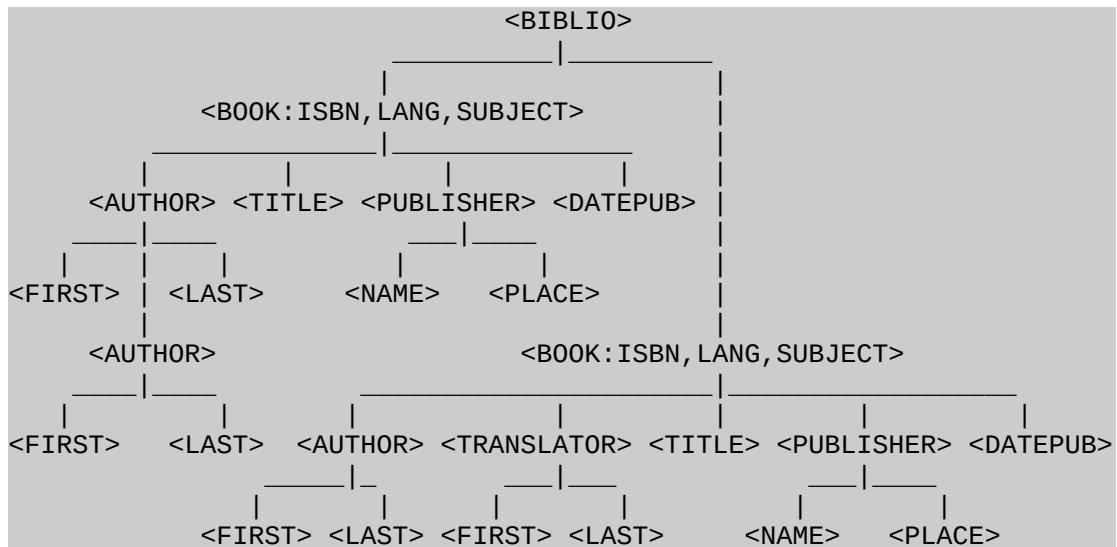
<BIBLIO>

<BOOK:ISBN,LANG,SUBJECT>

<AUTHOR> <TITLE> <PUBLISHER> <DATEPUB>

<FIRST> <LAST> <NAME> <PLACE>

<AUTHOR>

<BOOK:ISBN,LANG,SUBJECT>

<FIRST> <LAST> <AUTHOR> <TRANSLATOR> <TITLE> <PUBLISHER> <DATEPUB>

<FIRST> <LAST> <FIRST> <LAST> <NAME> <PLACE>